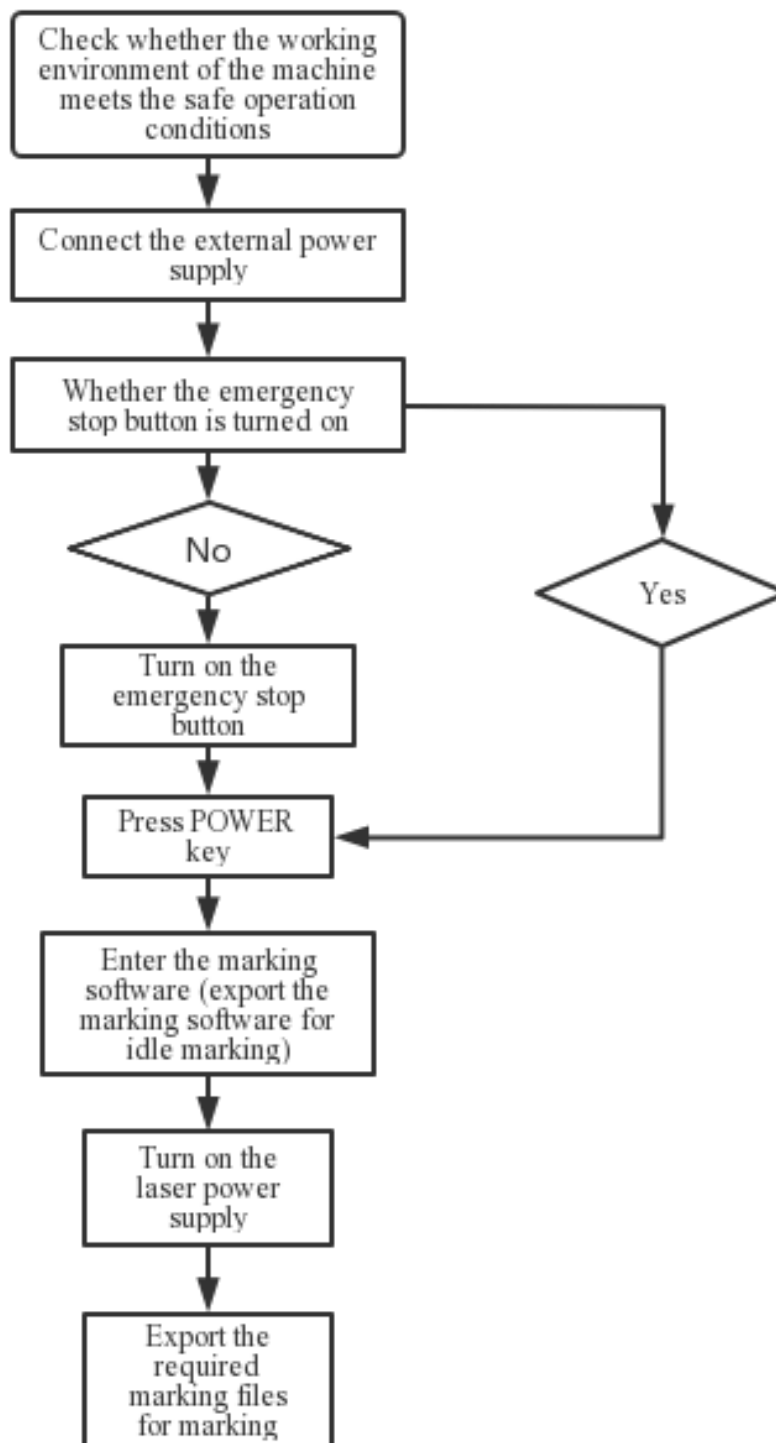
Check whether the working environment of the machine meets the safe operation conditions

Connect the external power supply

Whether the emergency stop button is turned on

No

Yes

Turn on the emergency stop button

Press POWER key

Enter the marking software (export the marking software for idle marking)

Turn on the laser power supply

Export the required marking files for marking